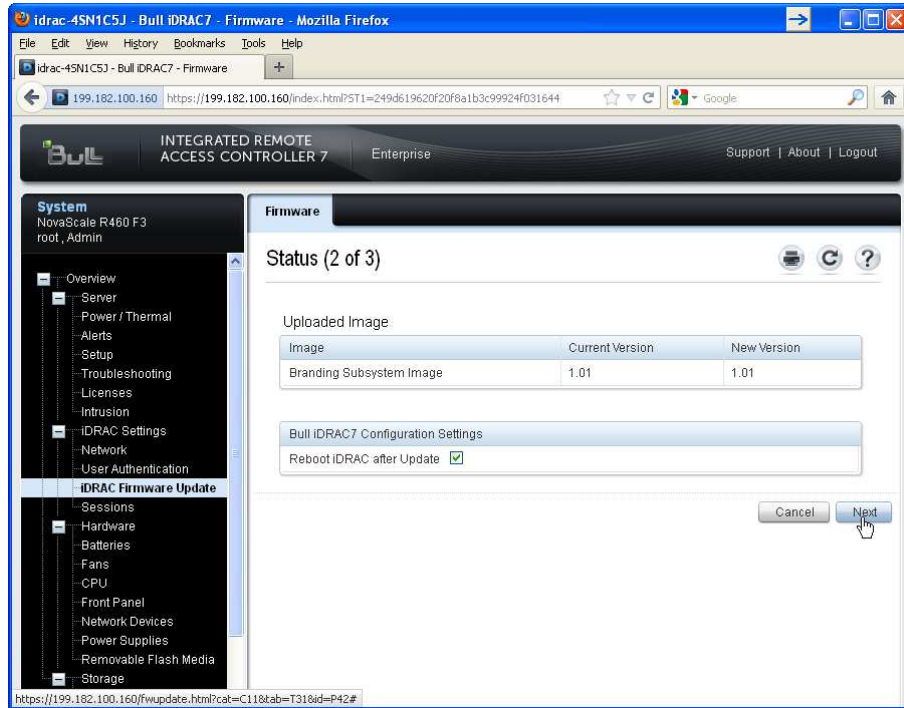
idrac-4SN1C5J - Bull iDRAC7 - Firmware - Mozilla Firefox

File Edit View History Bookmarks Tools Help

idrac-4SN1C5J - Bull iDRAC7 - Firmware +

199.182.100.160 https://199.182.100.160/index.html?ST1=249d619620f20f8a1b3c99924f031644

Google

BULL INTEGRATED REMOTE ACCESS CONTROLLER 7 Enterprise

Support | About | Logout

System
NovaScale R460 F3
root , Admin

Overview
Server
Power / Thermal
Alerts
Setup
Troubleshooting
Licenses
Intrusion
iDRAC Settings
Network
User Authentication
iDRAC Firmware Update
Sessions
Hardware
Batteries
Fans
CPU
Front Panel
Network Devices
Power Supplies
Removable Flash Media
Storage

Firmware

Status (2 of 3)

Uploaded Image

| Image | Current Version | New Version |
|---|---|---|
| Branding Subsystem Image | 1.01 | 1.01 |

Bull iDRAC7 Configuration Settings

Reboot iDRAC after Update

Cancel Next

https://199.182.100.160/fwupdate.html?cat=C11&tab=T31&id=P42#